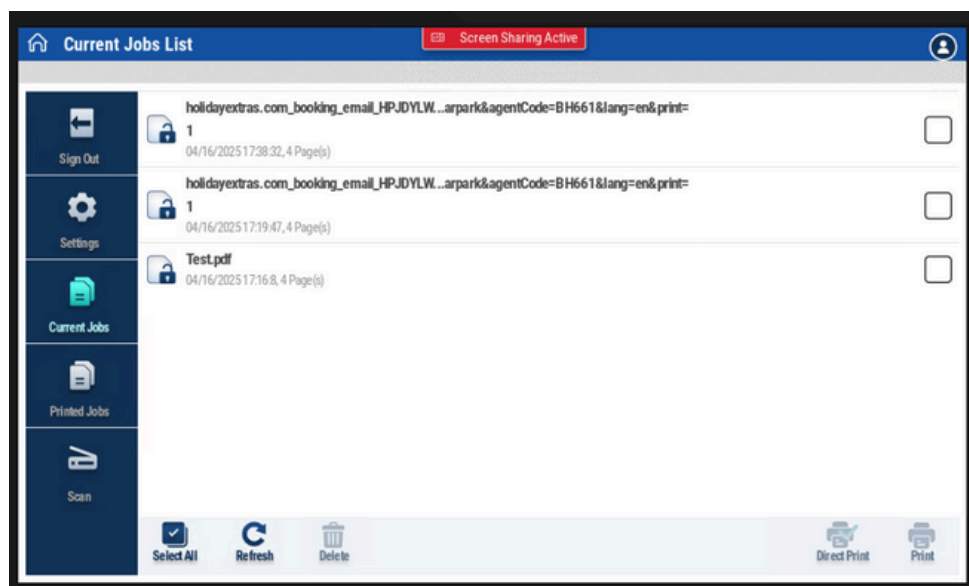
Current Jobs List

Screen Sharing Active

Sign Out

Settings

Current Jobs

Printed Jobs

Scan

holidayextras.com_booking_email_HPJDYLW...arpark&agentCode=BH661&lang=en&print=1
04/16/2025 17:38:32, 4 Page(s)

holidayextras.com_booking_email_HPJDYLW...arpark&agentCode=BH661&lang=en&print=1
04/16/2025 17:19:47, 4 Page(s)

Test.pdf
04/16/2025 17:16:8, 4 Page(s)

Select All

Refresh

Delete

Direct Print

Print